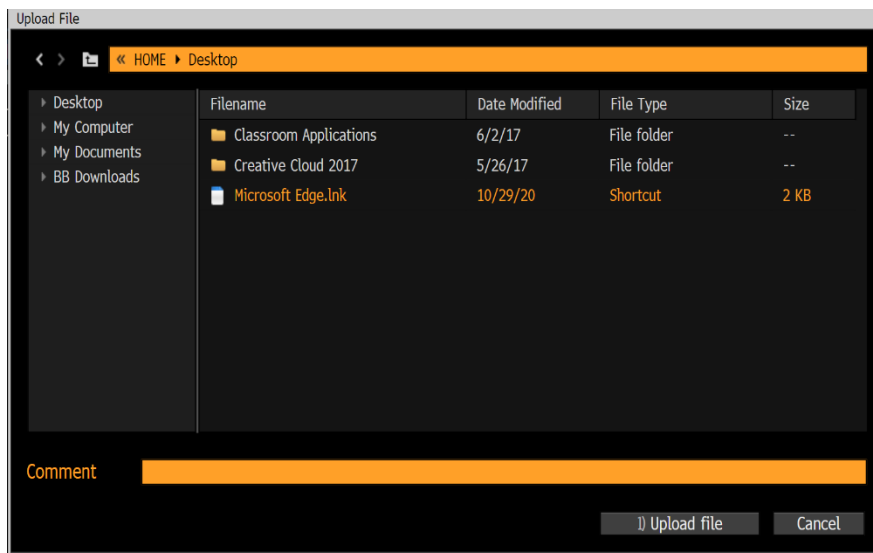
Upload File

« HOME ▸ Desktop

▸ Desktop
▸ My Computer
▸ My Documents
▸ BB Downloads

| Filename | Date Modified | File Type | Size |
|---|---|---|---|
| Classroom Applications | 6/2/17 | File folder | -- |
| Creative Cloud 2017 | 5/26/17 | File folder | -- |
| Microsoft Edge.lnk | 10/29/20 | Shortcut | 2 KB |

Comment

1) Upload file
Cancel